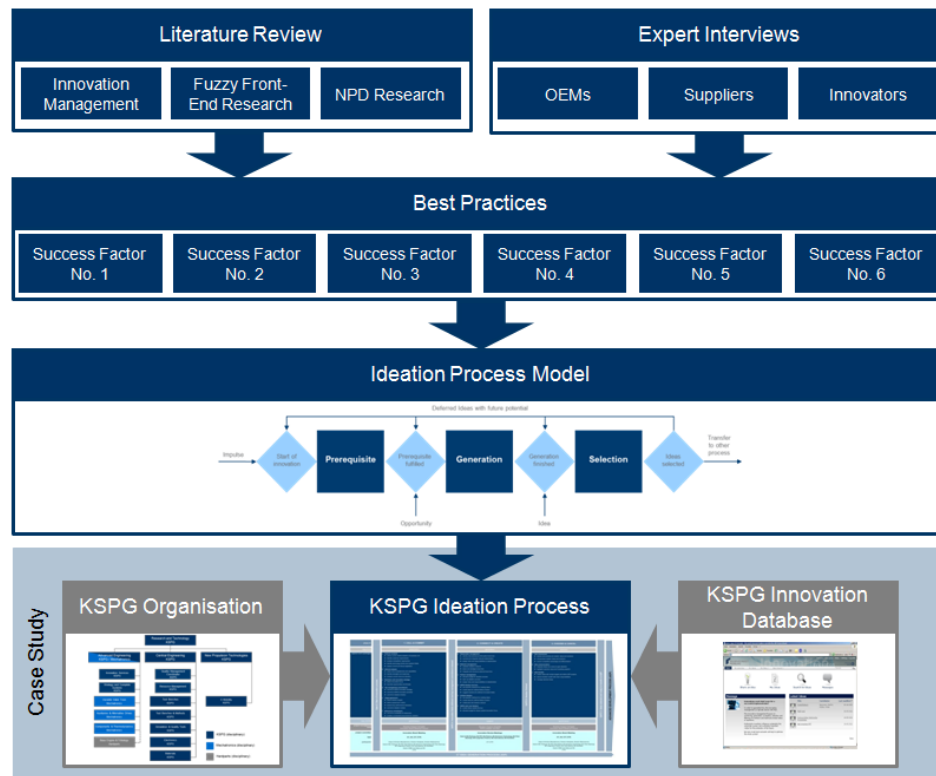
Literature Review

Innovation Management

Fuzzy Front-End Research

NPD Research

Expert Interviews

OEMs

Suppliers

Innovators

Best Practices

Success Factor No. 1

Success Factor No. 2

Success Factor No. 3

Success Factor No. 4

Success Factor No. 5

Success Factor No. 6

Ideation Process Model

Deferred Ideas with future potential

Impulse

Start of innovation

Prerequisite

Prerequisite fulfilled

Generation

Generation finished

Selection

Ideas selected

Transfer to other process

Opportunity

Idea

Case Study

KSPG Organisation

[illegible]

KSPG Ideation Process

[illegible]

KSPG Innovation Database

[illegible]